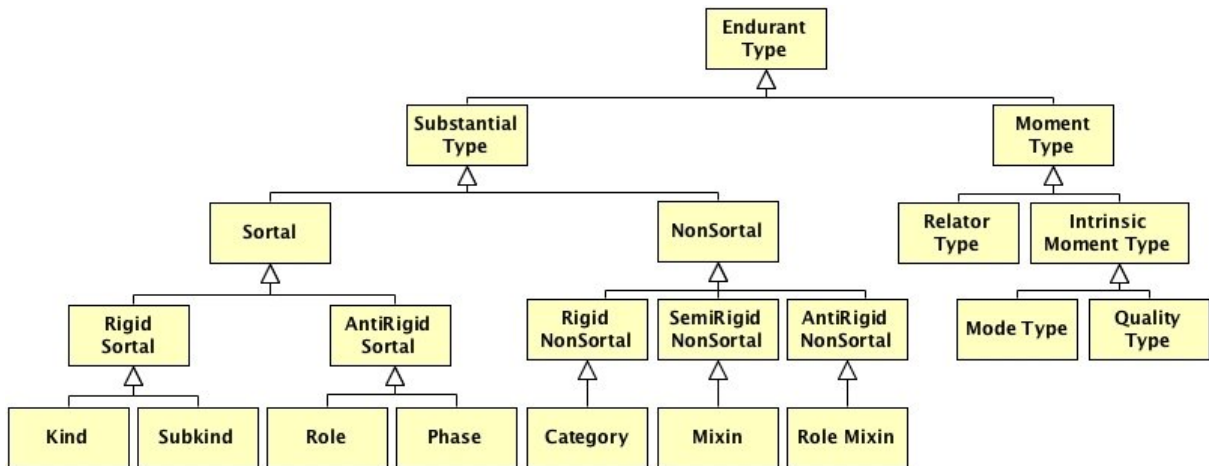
Endurant Type

Substantial Type

Moment Type

Sortal

NonSortal

Relator Type

Intrinsic Moment Type

Rigid Sortal

AntiRigid Sortal

Rigid NonSortal

SemiRigid NonSortal

AntiRigid NonSortal

Mode Type

Quality Type

Kind

Subkind

Role

Phase

Category

Mixin

Role Mixin